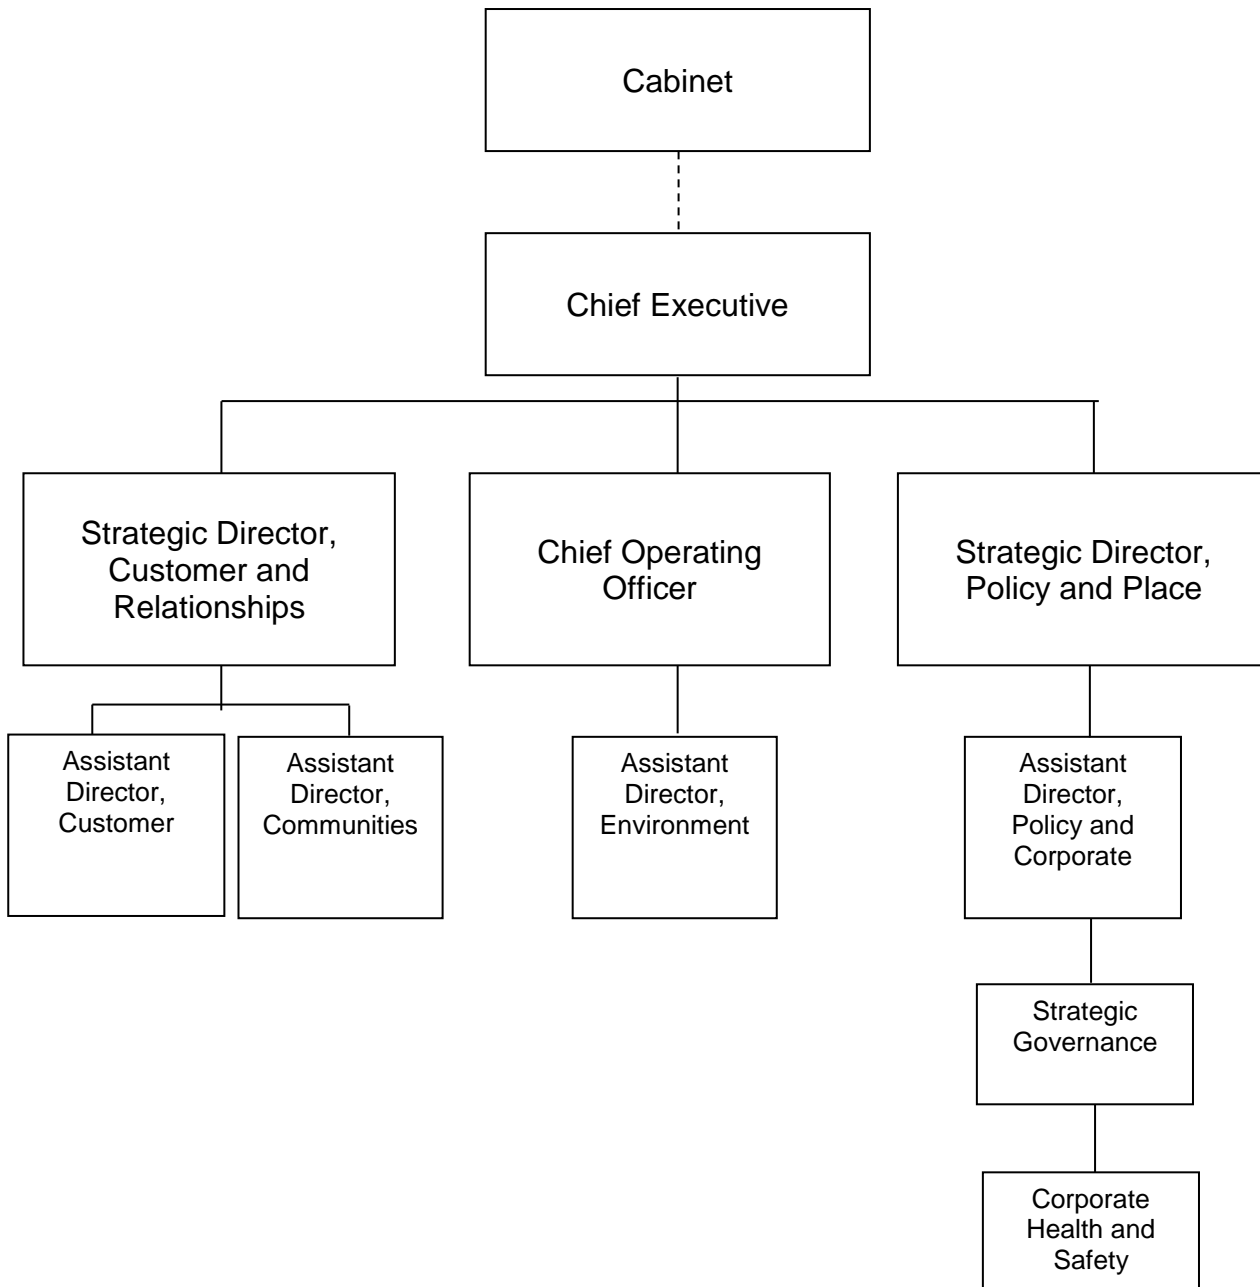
Cabinet

Chief Executive

Strategic Director, Customer and Relationships

Chief Operating Officer

Strategic Director, Policy and Place

Assistant Director, Customer

Assistant Director, Communities

Assistant Director, Environment

Assistant Director, Policy and Corporate

Strategic Governance

Corporate Health and Safety